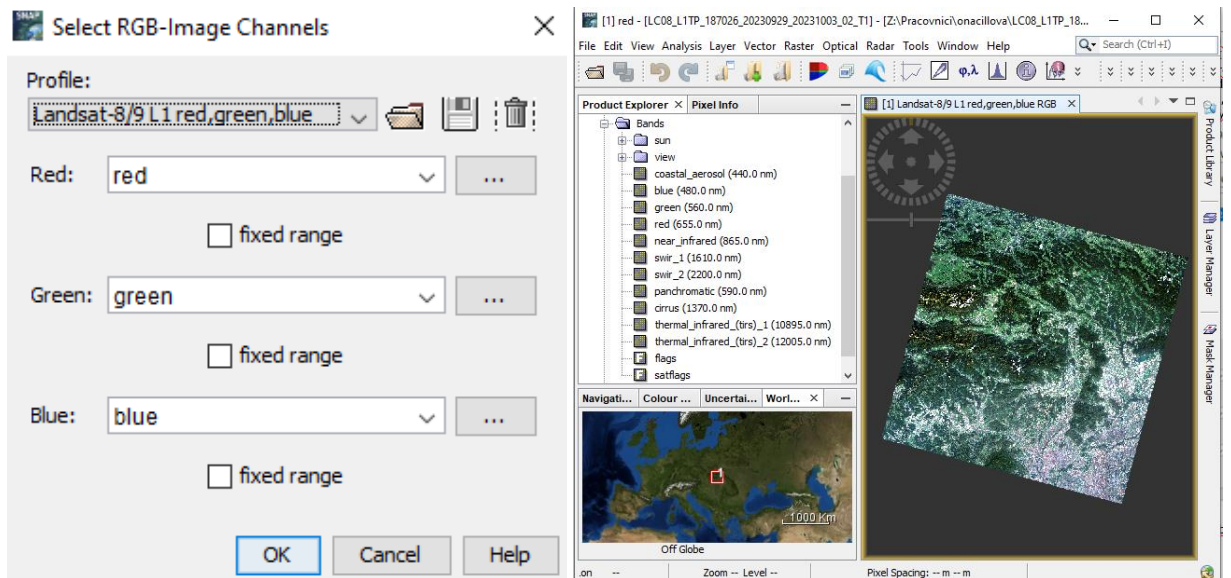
Select RGB-Image Channels

Profile:

Landsat-8/9 L1 red,green,blue

Red: red ...

fixed range

Green: green ...

fixed range

Blue: blue ...

fixed range

OK Cancel Help

[1] red - [LC08_L1TP_187026_20230929_20231003_02_T1] - [Z:\Pracovnici\onacillova\LC08_L1TP_18...

File Edit View Analysis Layer Vector Raster Optical Radar Tools Window Help

Search (Ctrl+I)

Product Explorer Pixel Info

Bands
sun
view
coastal_aerosol (440.0 nm)
blue (480.0 nm)
green (560.0 nm)
red (655.0 nm)
near_infrared (865.0 nm)
swir_1 (1610.0 nm)
swir_2 (2200.0 nm)
panchromatic (590.0 nm)
cirrus (1370.0 nm)
thermal_infrared_(tirs)_1 (10895.0 nm)
thermal_infrared_(tirs)_2 (12005.0 nm)
flags
satflags

Navigati... Colour ... Uncertai... Worl...

1000 Km

Off Globe

[1] Landsat-8/9 L1 red,green,blue RGB

Product Library

Layer Manager

Mask Manager

on -- Zoom -- Level -- Pixel Spacing: -- m -- m